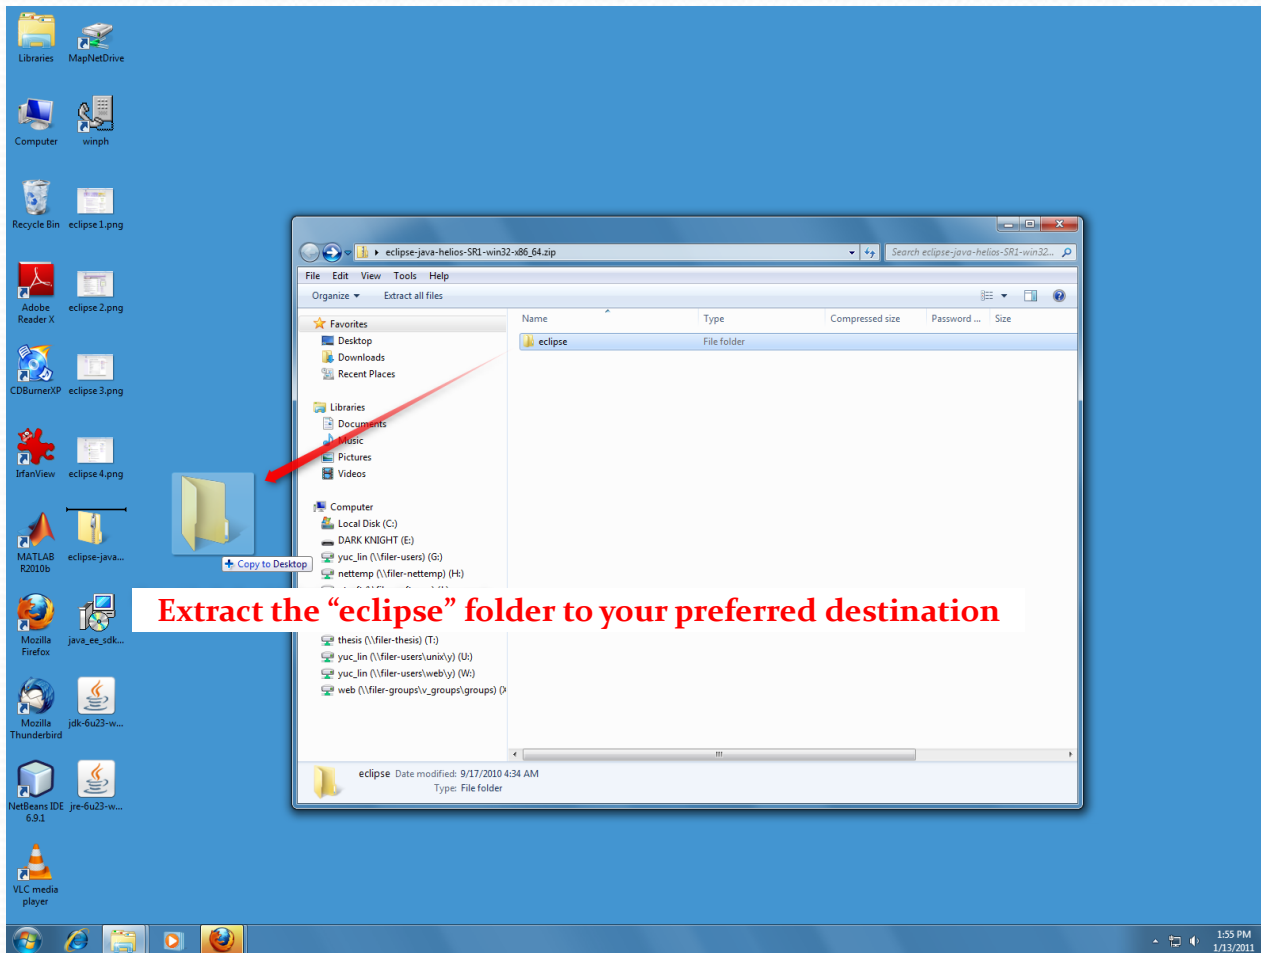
Libraries
MapNetDrive
Computer
winph
Recycle Bin
eclipse 1.png
Adobe Reader X
eclipse 2.png
CDBurnerXP
eclipse 3.png
IrfanView
eclipse 4.png
MATLAB R2010b
eclipse-java...
Mozilla Firefox
java_ee_sdk...
Mozilla Thunderbird
jdk-6u23-w...
NetBeans IDE 6.9.1
jre-6u23-w...
VLC media player

+ Copy to Desktop

eclipse-java-helios-SR1-win32-x86_64.zip
Search eclipse-java-helios-SR1-win32...
File Edit View Tools Help
Organize ▾ Extract all files

Favorites
Desktop
Downloads
Recent Places
Libraries
Documents
Music
Pictures
Videos
Computer
Local Disk (C:)
DARK KNIGHT (E:)
yuc_lin (\\filer-users) (G:)
nettemp (\\filer-nettemp) (H:)
thesis (\\filer-thesis) (T:)
yuc_lin (\\filer-users\unix\y) (U:)
yuc_lin (\\filer-users\web\y) (W:)
web (\\filer-groups\v_groups\groups) (

| Name | Type | Compressed size | Password ... | Size |
|---|---|---|---|---|
| eclipse | File folder | | | |

eclipse Date modified: 9/17/2010 4:34 AM
Type: File folder

Extract the “eclipse” folder to your preferred destination

1:55 PM
1/13/2011